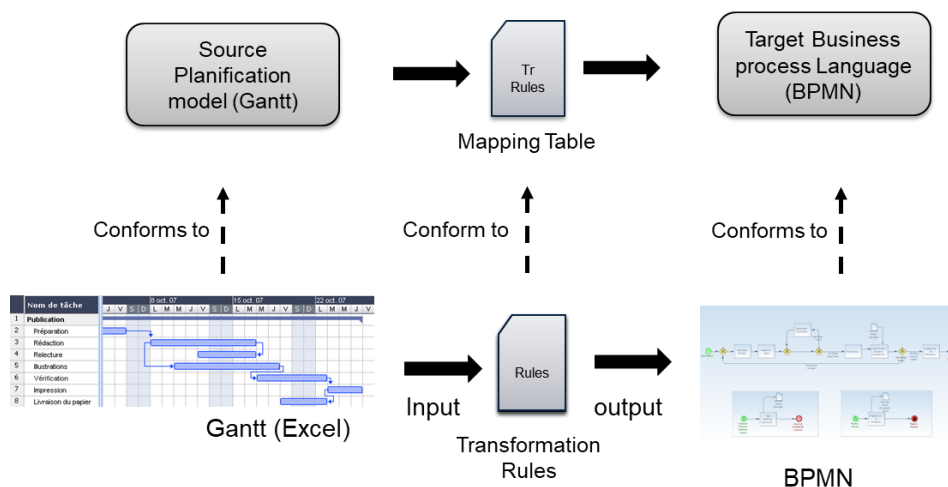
Source Planification model (Gantt)

Tr Rules

Mapping Table

Target Business process Language (BPMN)

Conforms to

Conform to

Conforms to

| | Nom de tâche | 8 oct. 07 | 15 oct. 07 | 22 oct. 07 |
|---|---|---|---|---|
| | | J V S D L M M J V S D | L M M J V S D | L M M J V |
| 1 | Publication | | | |
| 2 | Préparation | | | |
| 3 | Rédaction | | | |
| 4 | Relecture | | | |
| 5 | Illustrations | | | |
| 6 | Vérification | | | |
| 7 | Impression | | | |
| 8 | Livraison du papier | | | |

Gantt (Excel)

Input

Rules

output

Transformation Rules

BPMN